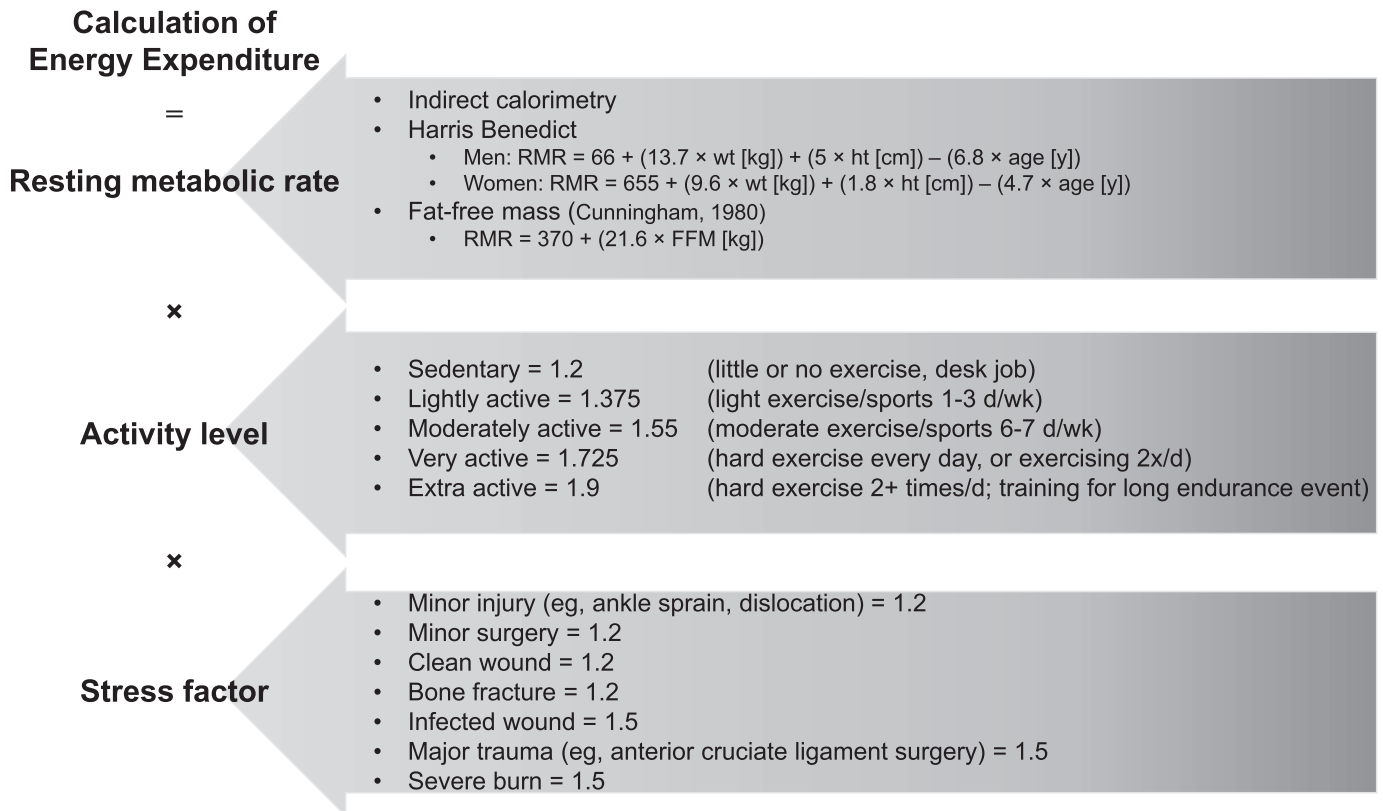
Calculation of Energy Expenditure

=

Resting metabolic rate

- Indirect calorimetry
- Harris Benedict
  - Men: RMR = 66 + (13.7 × wt [kg]) + (5 × ht [cm]) – (6.8 × age [y])
  - Women: RMR = 655 + (9.6 × wt [kg]) + (1.8 × ht [cm]) – (4.7 × age [y])
- Fat-free mass (Cunningham, 1980)
  - RMR = 370 + (21.6 × FFM [kg])

×

Activity level

- Sedentary = 1.2 (little or no exercise, desk job)
- Lightly active = 1.375 (light exercise/sports 1-3 d/wk)
- Moderately active = 1.55 (moderate exercise/sports 6-7 d/wk)
- Very active = 1.725 (hard exercise every day, or exercising 2x/d)
- Extra active = 1.9 (hard exercise 2+ times/d; training for long endurance event)

×

Stress factor

- Minor injury (eg, ankle sprain, dislocation) = 1.2
- Minor surgery = 1.2
- Clean wound = 1.2
- Bone fracture = 1.2
- Infected wound = 1.5
- Major trauma (eg, anterior cruciate ligament surgery) = 1.5
- Severe burn = 1.5